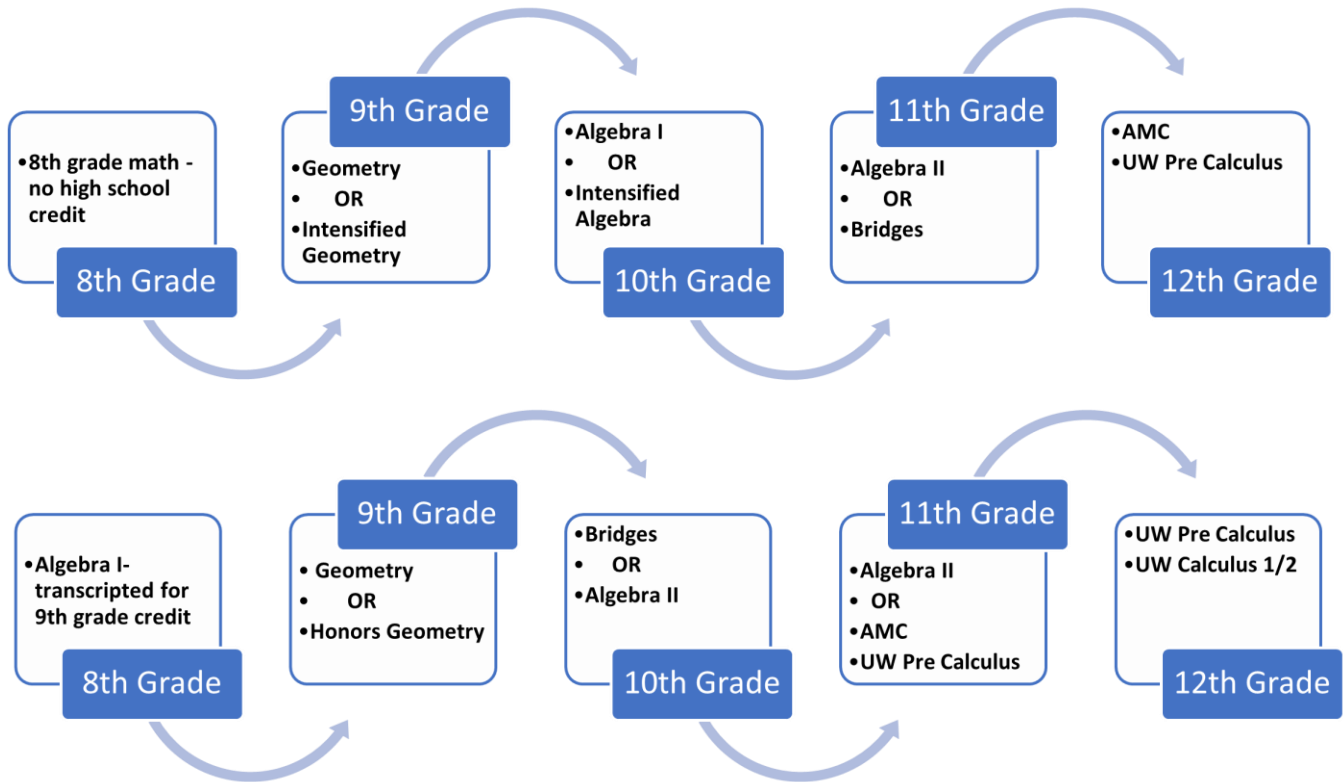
- 8th grade math - no high school credit

8th Grade

9th Grade

- Geometry
- OR
- Intensified Geometry

- Algebra I
- OR
- Intensified Algebra

10th Grade

11th Grade

- Algebra II
- OR
- Bridges

- AMC
- UW Pre Calculus

12th Grade

- Algebra I- transcripted for 9th grade credit

8th Grade

9th Grade

- Geometry
- OR
- Honors Geometry

- Bridges
- OR
- Algebra II

10th Grade

11th Grade

- Algebra II
- OR
- AMC
- UW Pre Calculus

- UW Pre Calculus
- UW Calculus 1/2

12th Grade